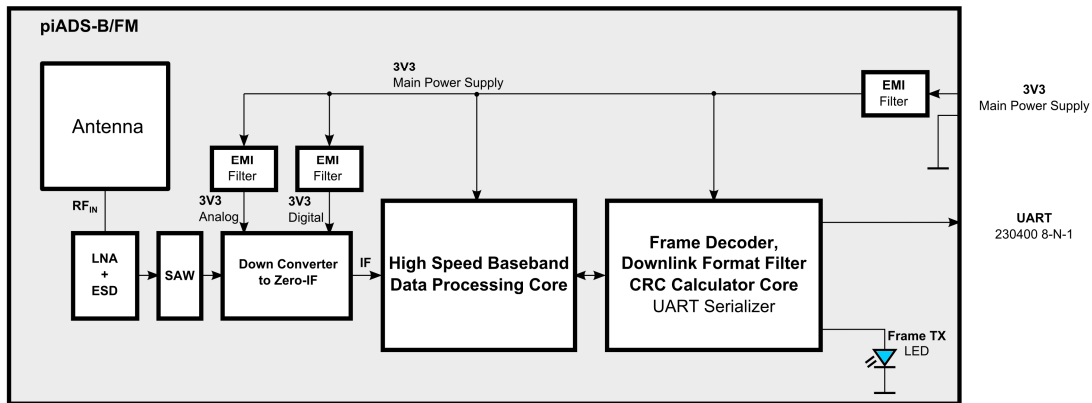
piADS-B/FM

3V3
Main Power Supply

EMI
Filter

3V3
Main Power Supply

Antenna

EMI
Filter

EMI
Filter

$RF_{IN}$

3V3
Analog

3V3
Digital

UART
230400 8-N-1

LNA
+
ESD

SAW

Down Converter
to Zero-IF

IF

High Speed Baseband
Data Processing Core

Frame Decoder,
Downlink Format Filter
CRC Calculator Core
UART Serializer

Frame TX
LED